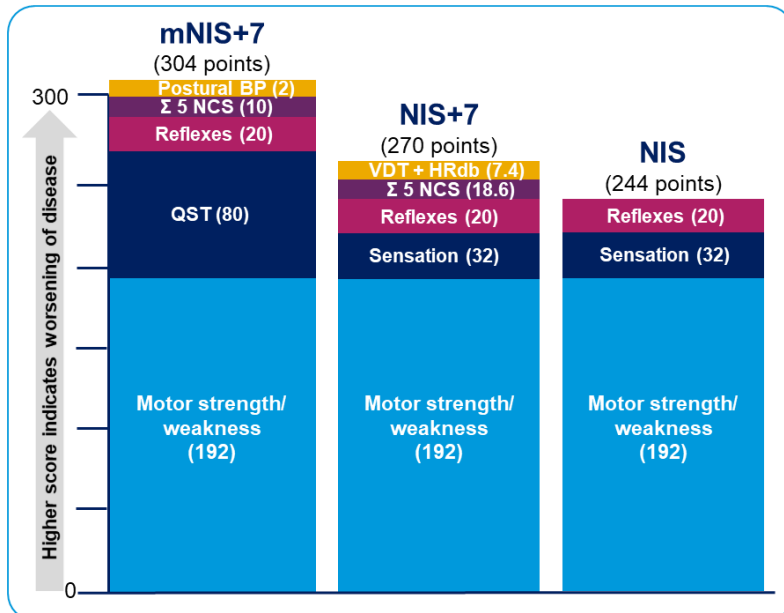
mNIS+7
(304 points)

300

Postural BP (2)
Σ 5 NCS (10)
Reflexes (20)
QST (80)
Motor strength/ weakness (192)

NIS+7
(270 points)

VDT + HRdb (7.4)
Σ 5 NCS (18.6)
Reflexes (20)
Sensation (32)
Motor strength/ weakness (192)

NIS
(244 points)

Reflexes (20)
Sensation (32)
Motor strength/ weakness (192)

Higher score indicates worsening of disease

0